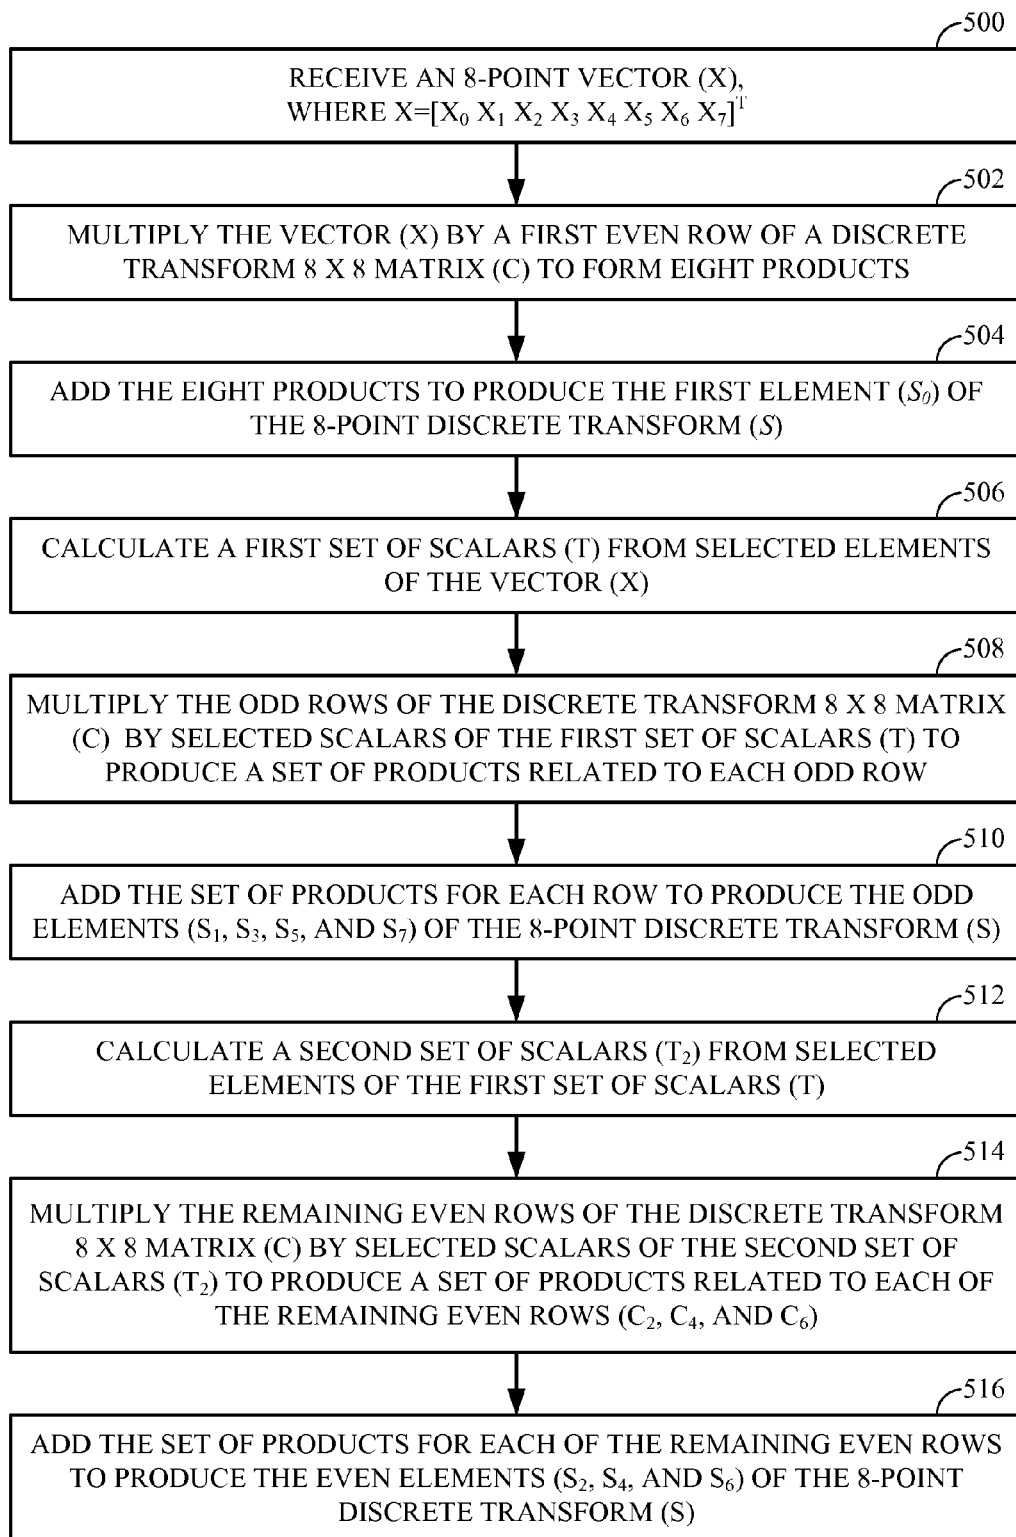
500

RECEIVE AN 8-POINT VECTOR (X), WHERE X=[$X_0$ $X_1$ $X_2$ $X_3$ $X_4$ $X_5$ $X_6$ $X_7$]$^T$

502

MULTIPLY THE VECTOR (X) BY A FIRST EVEN ROW OF A DISCRETE TRANSFORM 8 X 8 MATRIX (C) TO FORM EIGHT PRODUCTS

504

ADD THE EIGHT PRODUCTS TO PRODUCE THE FIRST ELEMENT ($S_0$) OF THE 8-POINT DISCRETE TRANSFORM ($S$)

506

CALCULATE A FIRST SET OF SCALARS (T) FROM SELECTED ELEMENTS OF THE VECTOR (X)

508

MULTIPLY THE ODD ROWS OF THE DISCRETE TRANSFORM 8 X 8 MATRIX (C) BY SELECTED SCALARS OF THE FIRST SET OF SCALARS (T) TO PRODUCE A SET OF PRODUCTS RELATED TO EACH ODD ROW

510

ADD THE SET OF PRODUCTS FOR EACH ROW TO PRODUCE THE ODD ELEMENTS ($S_1$, $S_3$, $S_5$, AND $S_7$) OF THE 8-POINT DISCRETE TRANSFORM (S)

512

CALCULATE A SECOND SET OF SCALARS ($T_2$) FROM SELECTED ELEMENTS OF THE FIRST SET OF SCALARS (T)

514

MULTIPLY THE REMAINING EVEN ROWS OF THE DISCRETE TRANSFORM 8 X 8 MATRIX (C) BY SELECTED SCALARS OF THE SECOND SET OF SCALARS ($T_2$) TO PRODUCE A SET OF PRODUCTS RELATED TO EACH OF THE REMAINING EVEN ROWS ($C_2$, $C_4$, AND $C_6$)

516

ADD THE SET OF PRODUCTS FOR EACH OF THE REMAINING EVEN ROWS TO PRODUCE THE EVEN ELEMENTS ($S_2$, $S_4$, AND $S_6$) OF THE 8-POINT DISCRETE TRANSFORM (S)